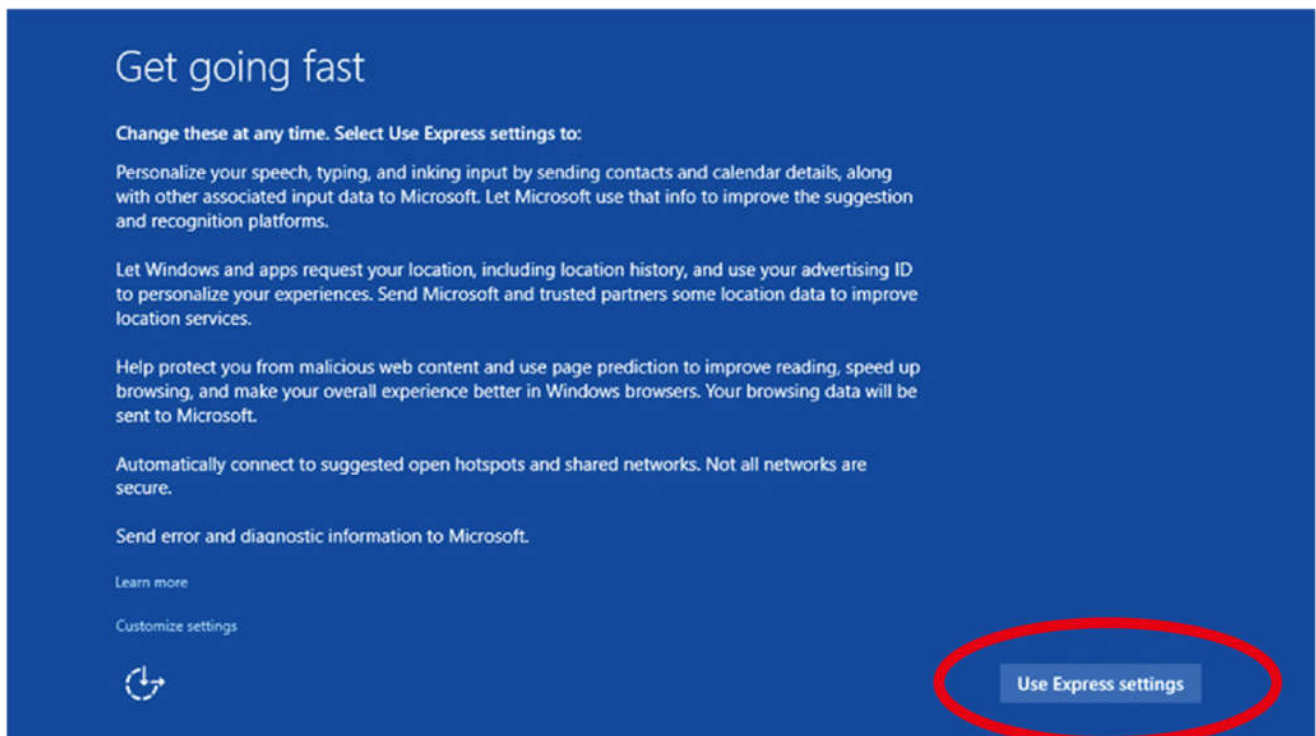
Get going fast

Change these at any time. Select Use Express settings to:

Personalize your speech, typing, and inking input by sending contacts and calendar details, along with other associated input data to Microsoft. Let Microsoft use that info to improve the suggestion and recognition platforms.

Let Windows and apps request your location, including location history, and use your advertising ID to personalize your experiences. Send Microsoft and trusted partners some location data to improve location services.

Help protect you from malicious web content and use page prediction to improve reading, speed up browsing, and make your overall experience better in Windows browsers. Your browsing data will be sent to Microsoft.

Automatically connect to suggested open hotspots and shared networks. Not all networks are secure.

Send error and diagnostic information to Microsoft.

Learn more

Customize settings

Use Express settings